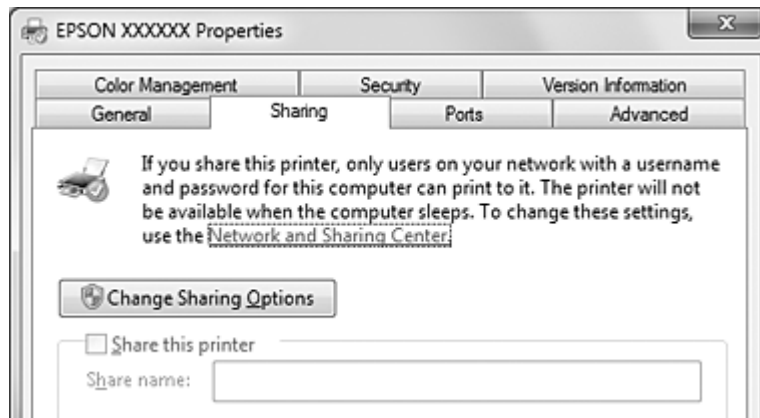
EPSON XXXXXX Properties

Color Management
Security
Version Information
General
Sharing
Ports
Advanced

If you share this printer, only users on your network with a username and password for this computer can print to it. The printer will not be available when the computer sleeps. To change these settings, use the Network and Sharing Center.

Change Sharing Options

Share this printer

Share name: